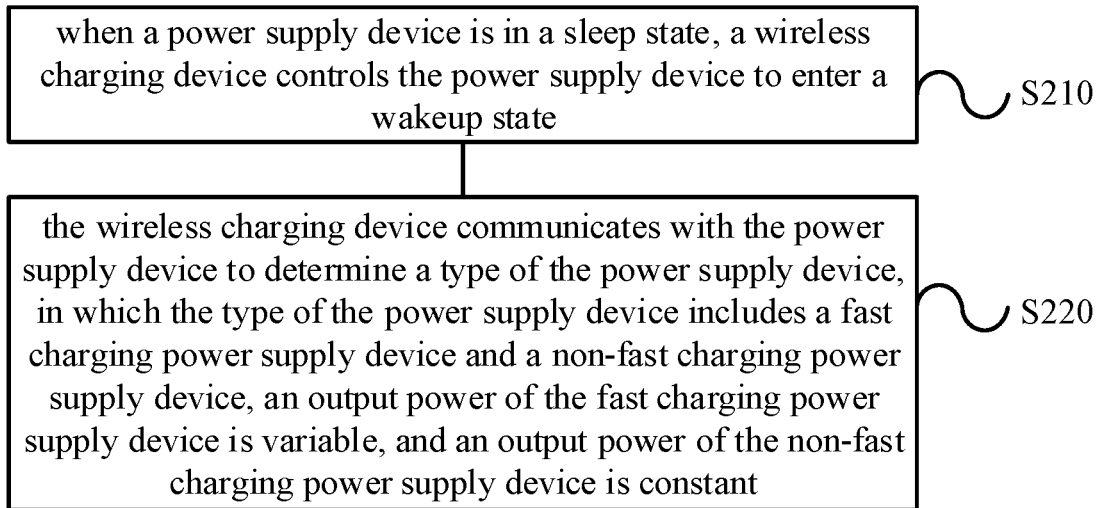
when a power supply device is in a sleep state, a wireless charging device controls the power supply device to enter a wakeup state

S210

the wireless charging device communicates with the power supply device to determine a type of the power supply device, in which the type of the power supply device includes a fast charging power supply device and a non-fast charging power supply device, an output power of the fast charging power supply device is variable, and an output power of the non-fast charging power supply device is constant

S220